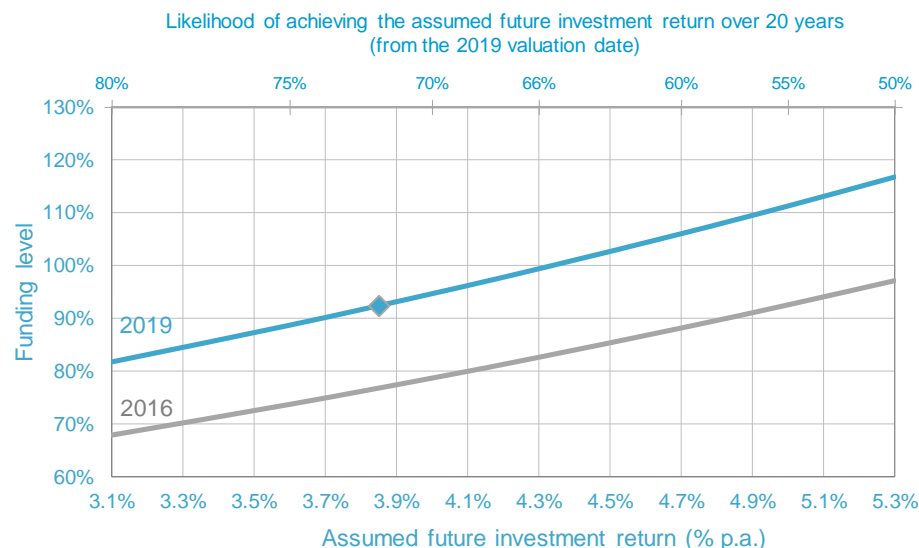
Likelihood of achieving the assumed future investment return over 20 years
(from the 2019 valuation date)

80%
75%
70%
66%
60%
55%
50%

130%
120%
110%
100%
90%
80%
70%
60%

Funding level

2019
2016

3.1%
3.3%
3.5%
3.7%
3.9%
4.1%
4.3%
4.5%
4.7%
4.9%
5.1%
5.3%

Assumed future investment return (% p.a.)